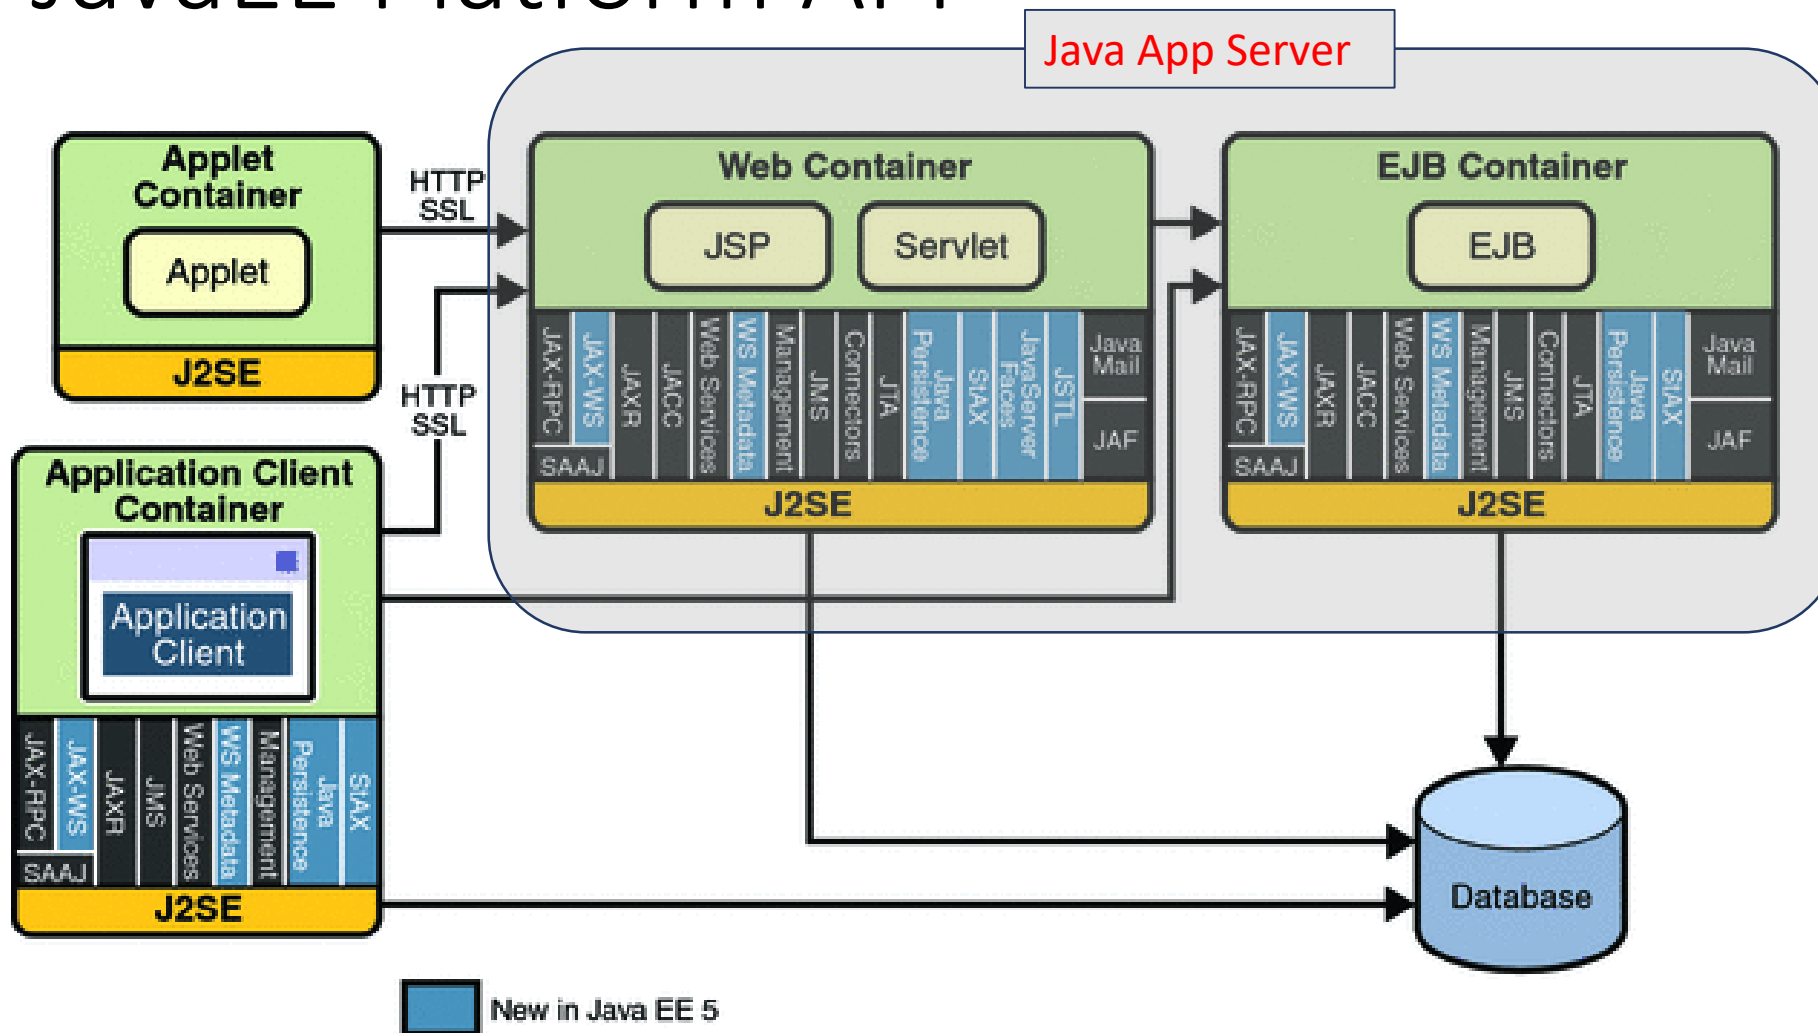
JavaEE Platform API

Java App Server

Applet Container

Applet

J2SE

HTTP SSL

HTTP SSL

Web Container

JSP

Servlet

JAX-RPC

SAAJ

JAX-WS

JAXR

JACC

Web Services

WS Metadata

Management

JMS

Connectors

JTA

Java Persistence

StAX

JavaServer Faces

JSTL

Java Mail

JAF

J2SE

EJB Container

EJB

JAX-RPC

SAAJ

JAX-WS

JAXR

JACC

Web Services

WS Metadata

Management

JMS

Connectors

JTA

Java Persistence

StAX

Java Mail

JAF

J2SE

Application Client Container

Application Client

JAX-RPC

SAAJ

JAX-WS

JAXR

JMS

Web Services

WS Metadata

Management

Java Persistence

StAX

J2SE

Database

New in Java EE 5